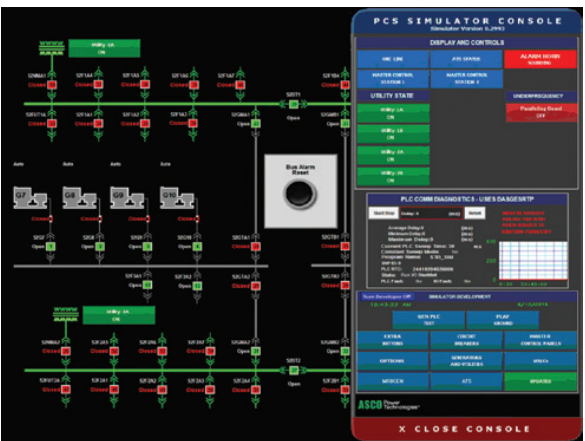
PCS SIMULATOR CONSOLE
Simulator Version 6.2993

DISPLAY AND CONTROLS
ONE LINE
ATS STATUS
ALARM HORN SOUNDING
MASTER CONTROL STATION 1
MASTER CONTROL STATION 2

UTILITY STATE
UNDERFREQUENCY
Utility 1A ON
Utility 1B ON
Utility 2A ON
Utility 2B ON
Paralleling Breed OFF

PLC COMM DIAGNOSTICS - USES DASGESRTP
Start Stop
Reset
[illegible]

Auto Developer Off
SIMULATOR DEVELOPMENT
10TH PLC TEST
PLAY SOUND
EXTRA BUTTONS
CIRCUIT BREAKERS
MASTER CONTROL PANELS
OPTIONS
GENERATORS AND UTILITIES
MSUs
MISCEN
ATS
UPDATES

ASCO Power Technologies

X CLOSE CONSOLE

Utility 1A ON
Utility 2A ON
Bus Alarm Reset
G7
G8
G9
G10
Auto
Auto
Auto
Auto
Closed
Open
Closed
Open